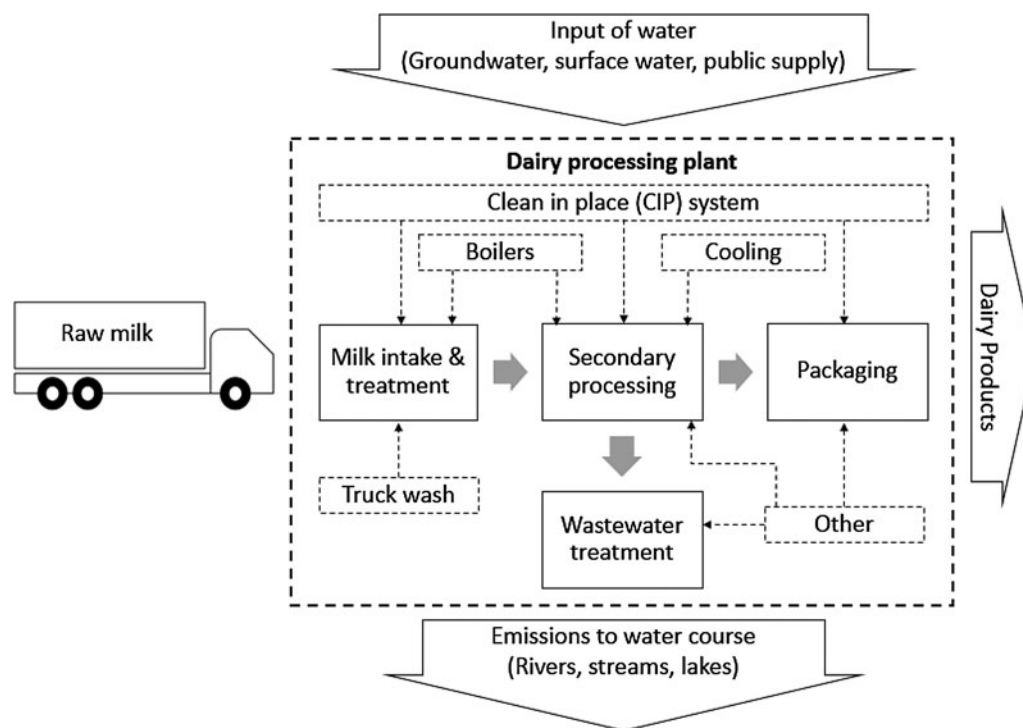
Input of water
(Groundwater, surface water, public supply)

Dairy processing plant

Clean in place (CIP) system

Boilers

Cooling

Raw milk

Milk intake & treatment

Secondary processing

Packaging

Dairy Products

Truck wash

Wastewater treatment

Other

Emissions to water course
(Rivers, streams, lakes)